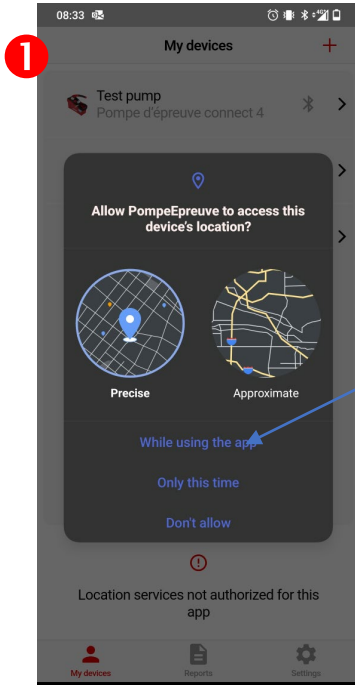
1

08:33

My devices

+

Test pump
Pompe d'épreuve connect 4

Allow PompeEpreuve to access this device's location?

Precise

Approximate

While using the app

Only this time

Don't allow

Location services not authorized for this app

My devices

Reports

Settings